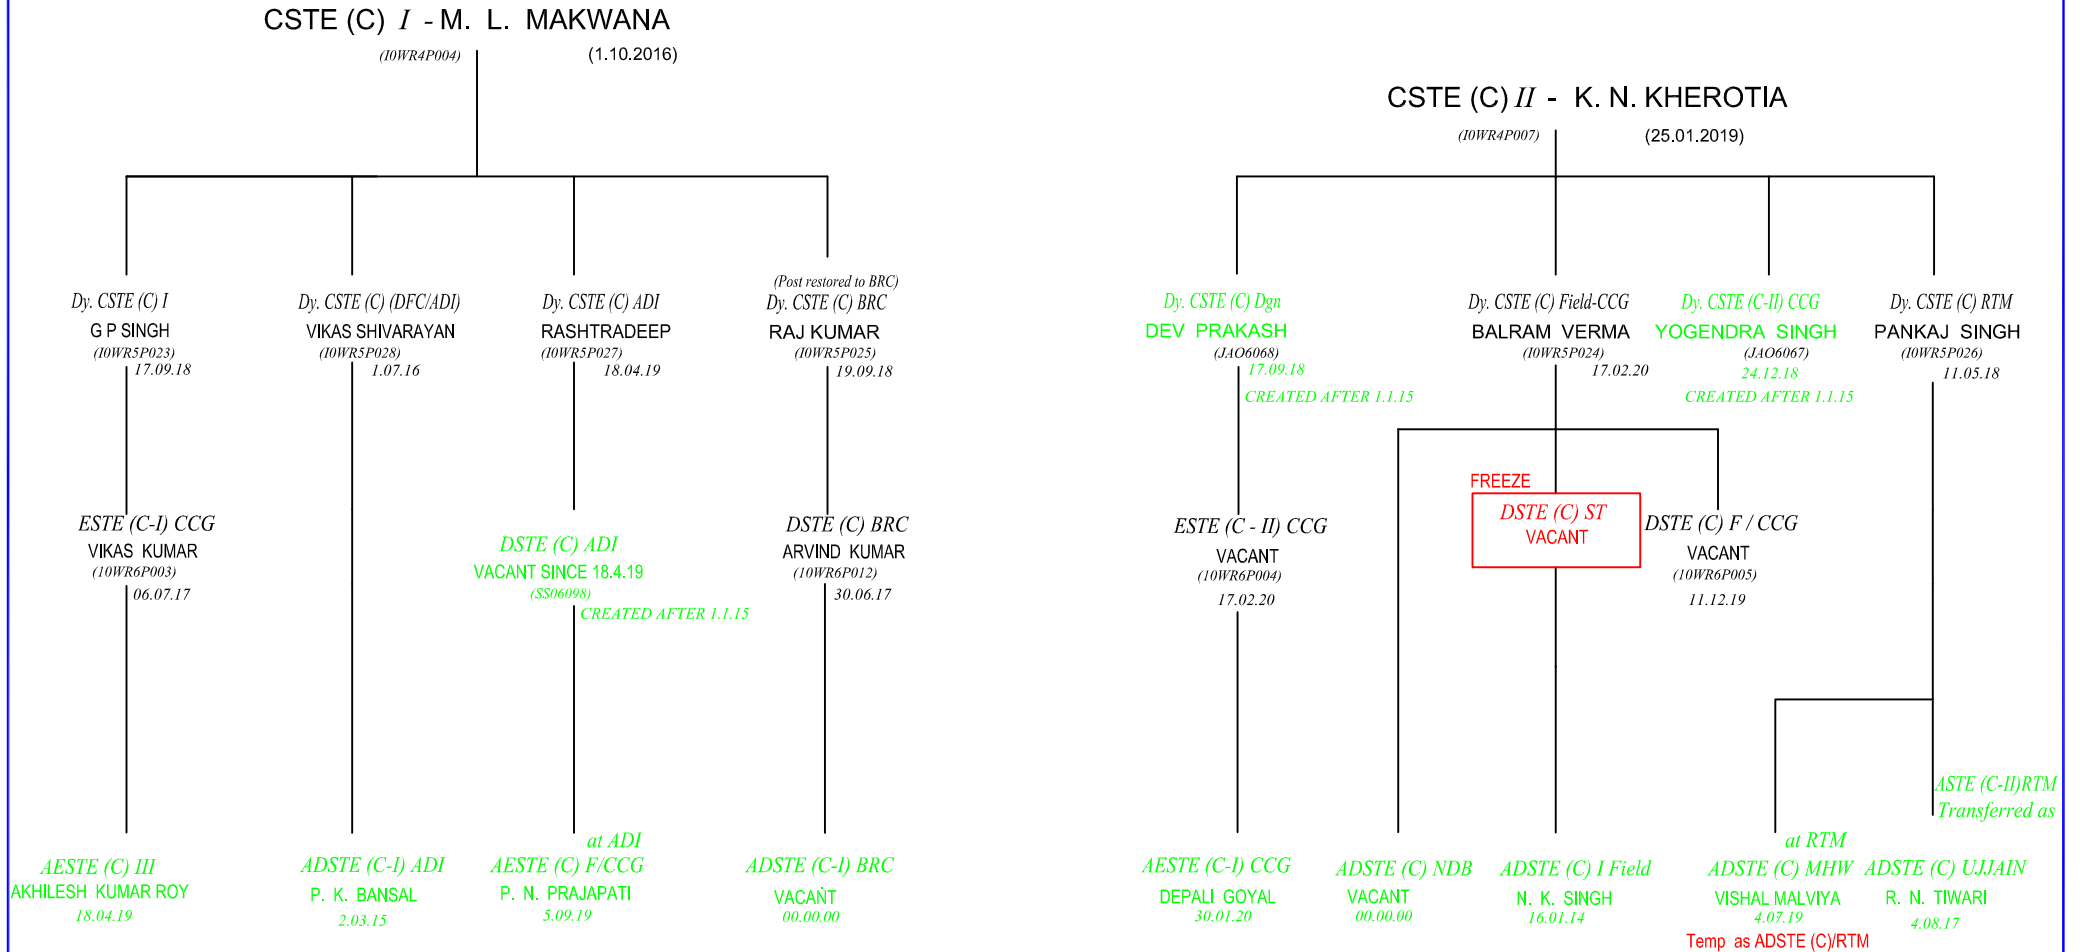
CSTE (C) $I$ - M. L. MAKWANA
(I0WR4P004) (1.10.2016)

Dy. CSTE (C) I
G P SINGH
(I0WR5P023)
17.09.18

Dy. CSTE (C) (DFC/ADI)
VIKAS SHIVARAYAN
(I0WR5P028)
1.07.16

Dy. CSTE (C) ADI
RASHTRADEEP
(I0WR5P027)
18.04.19

(Post restored to BRC)
Dy. CSTE (C) BRC
RAJ KUMAR
(I0WR5P025)
19.09.18

ESTE (C-I) CCG
VIKAS KUMAR
(10WR6P003)
06.07.17

DSTE (C) ADI
VACANT SINCE 18.4.19
(SS06098)
CREATED AFTER 1.1.15

DSTE (C) BRC
ARVIND KUMAR
(10WR6P012)
30.06.17

AESTE (C) III
AKHILESH KUMAR ROY
18.04.19

ADSTE (C-I) ADI
P. K. BANSAL
2.03.15

at ADI
AESTE (C) F/CCG
P. N. PRAJAPATI
5.09.19

ADSTE (C-I) BRC
VACANT
00.00.00

CSTE (C) $II$ - K. N. KHEROTIA
(I0WR4P007) (25.01.2019)

Dy. CSTE (C) Dgn
DEV PRAKASH
(JAO6068)
17.09.18
CREATED AFTER 1.1.15

Dy. CSTE (C) Field-CCG
BALRAM VERMA
(I0WR5P024)
17.02.20

Dy. CSTE (C-II) CCG
YOGENDRA SINGH
(JAO6067)
24.12.18
CREATED AFTER 1.1.15

Dy. CSTE (C) RTM
PANKAJ SINGH
(I0WR5P026)
11.05.18

ESTE (C - II) CCG
VACANT
(10WR6P004)
17.02.20

FREEZE
DSTE (C) ST
VACANT

DSTE (C) F / CCG
VACANT
(10WR6P005)
11.12.19

ASTE (C-II)RTM
Transferred as

AESTE (C-I) CCG
DEPALI GOYAL
30.01.20

ADSTE (C) NDB
VACANT
00.00.00

ADSTE (C) I Field
N. K. SINGH
16.01.14

at RTM
ADSTE (C) MHW
VISHAL MALVIYA
4.07.19
Temp as ADSTE (C)/RTM

ADSTE (C) UJJAIN
R. N. TIWARI
4.08.17